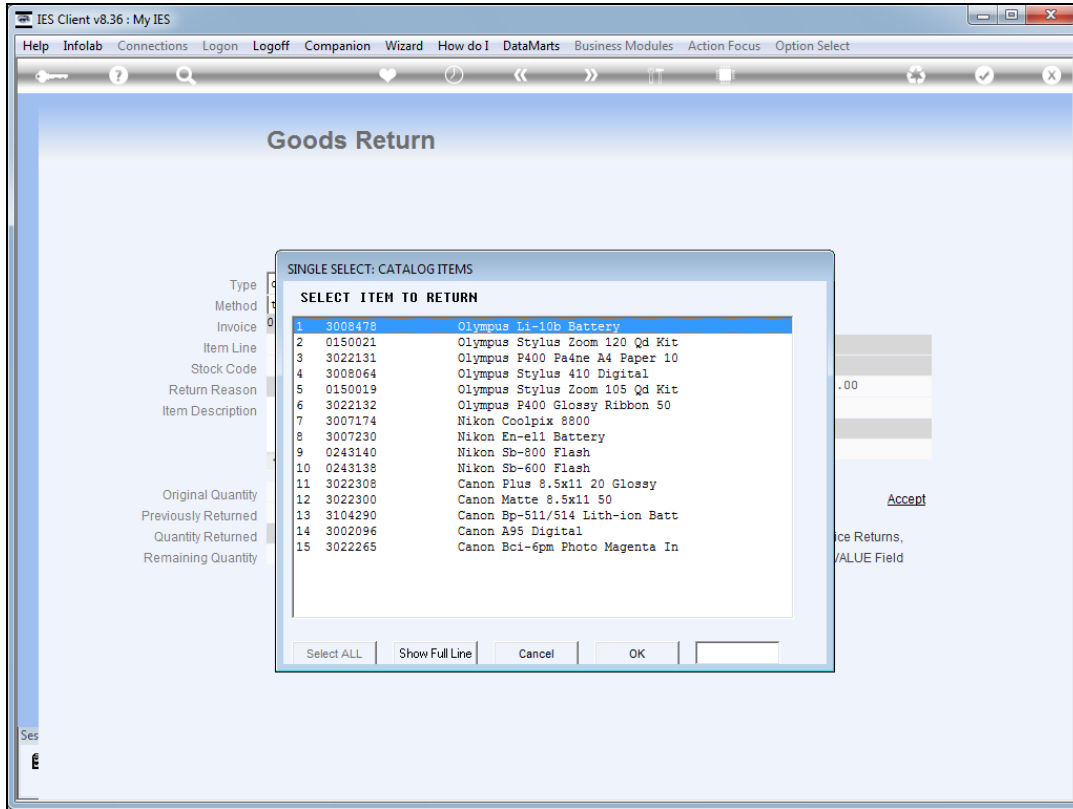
IES Client v8.36 : My IES

Help Infolab Connections Logon Logoff Companion Wizard How do I DataMarts Business Modules Action Focus Option Select

Goods Return

Type
Method
Invoice
Item Line
Stock Code
Return Reason
Item Description

Original Quantity
Previously Returned
Quantity Returned
Remaining Quantity

.00

Accept

ice Returns,
VALUE Field

Ses

SINGLE SELECT: CATALOG ITEMS

SELECT ITEM TO RETURN

1 3008478 Olympus Li-10b Battery
2 0150021 Olympus Stylus Zoom 120 Qd Kit
3 3022131 Olympus P400 Pa4ne A4 Paper 10
4 3008064 Olympus Stylus 410 Digital
5 0150019 Olympus Stylus Zoom 105 Qd Kit
6 3022132 Olympus P400 Glossy Ribbon 50
7 3007174 Nikon Coolpix 8800
8 3007230 Nikon En-el1 Battery
9 0243140 Nikon Sb-800 Flash
10 0243138 Nikon Sb-600 Flash
11 3022308 Canon Plus 8.5x11 20 Glossy
12 3022300 Canon Matte 8.5x11 50
13 3104290 Canon Bp-511/514 Lith-ion Batt
14 3002096 Canon A95 Digital
15 3022265 Canon Bci-6pm Photo Magenta In

Select ALL Show Full Line Cancel OK